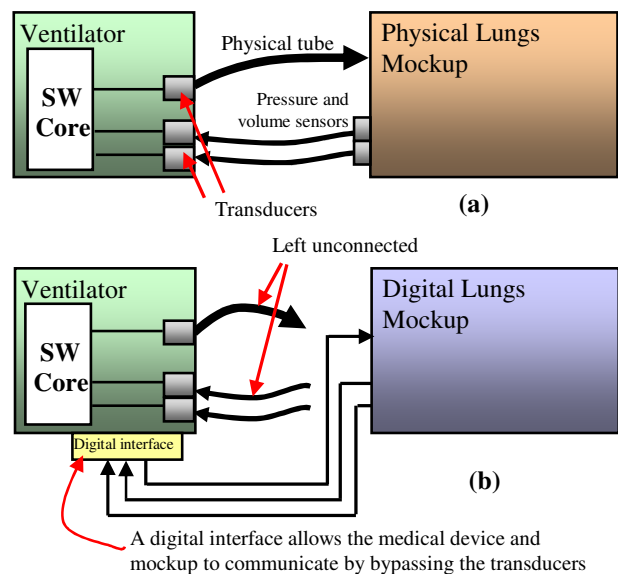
Ventilator

SW Core

Physical tube

Physical Lungs Mockup

Pressure and volume sensors

Transducers

(a)

Left unconnected

Ventilator

SW Core

Digital Lungs Mockup

Digital interface

(b)

A digital interface allows the medical device and mockup to communicate by bypassing the transducers